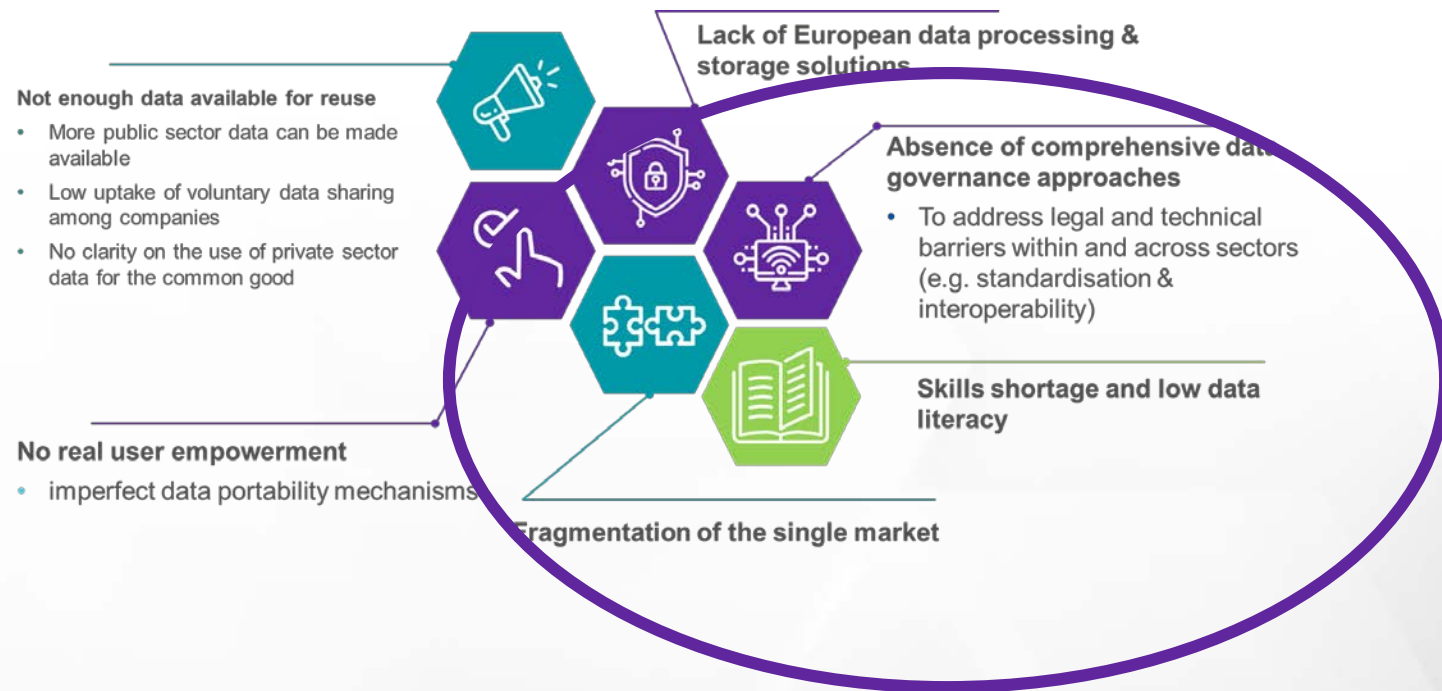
Lack of European data processing & storage solutions

Not enough data available for reuse
- More public sector data can be made available
- Low uptake of voluntary data sharing among companies
- No clarity on the use of private sector data for the common good

Absence of comprehensive data governance approaches
- To address legal and technical barriers within and across sectors (e.g. standardisation & interoperability)

Skills shortage and low data literacy

No real user empowerment
- imperfect data portability mechanisms

Fragmentation of the single market